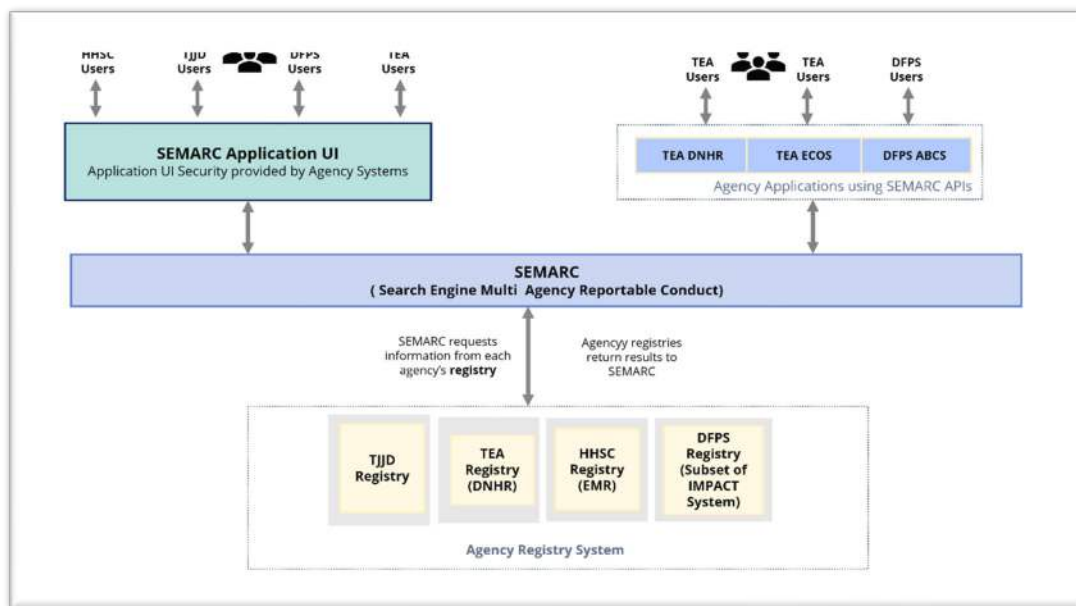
HHSC Users

TJJD Users

DFPS Users

TEA Users

TEA Users

TEA Users

DFPS Users

SEMARC Application UI
Application UI Security provided by Agency Systems

TEA DNHR

TEA ECOS

DFPS ABCS

Agency Applications using SEMARC APIs

SEMARC
( Search Engine Multi Agency Reportable Conduct)

SEMARC requests information from each agency's **registry**

Agencyy registries return results to SEMARC

TJJD Registry

TEA Registry (DNHR)

HHSC Registry (EMR)

DFPS Registry (Subset of IMPACT System)

Agency Registry System